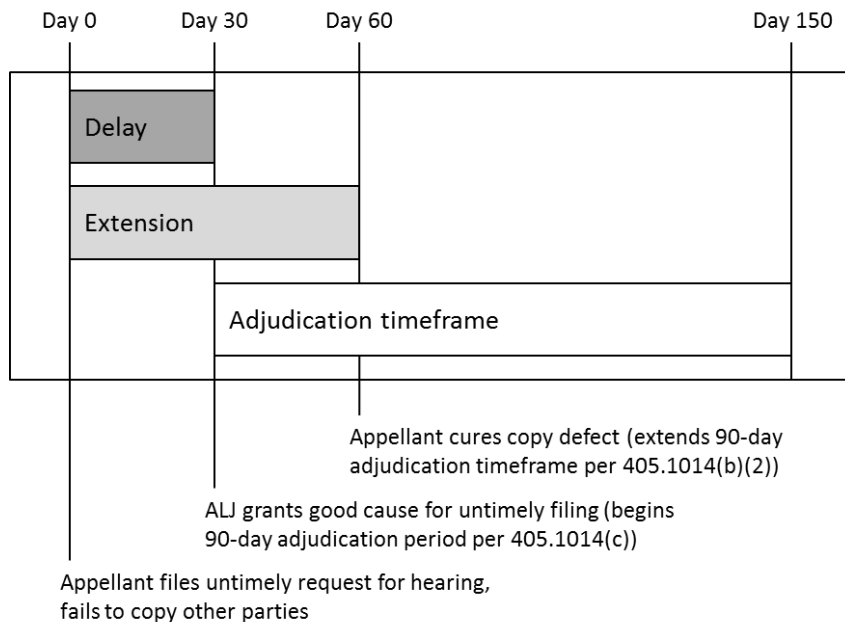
Day 0

Day 30

Day 60

Day 150

Delay

Extension

Adjudication timeframe

Appellant cures copy defect (extends 90-day adjudication timeframe per 405.1014(b)(2))

ALJ grants good cause for untimely filing (begins 90-day adjudication period per 405.1014(c))

Appellant files untimely request for hearing, fails to copy other parties